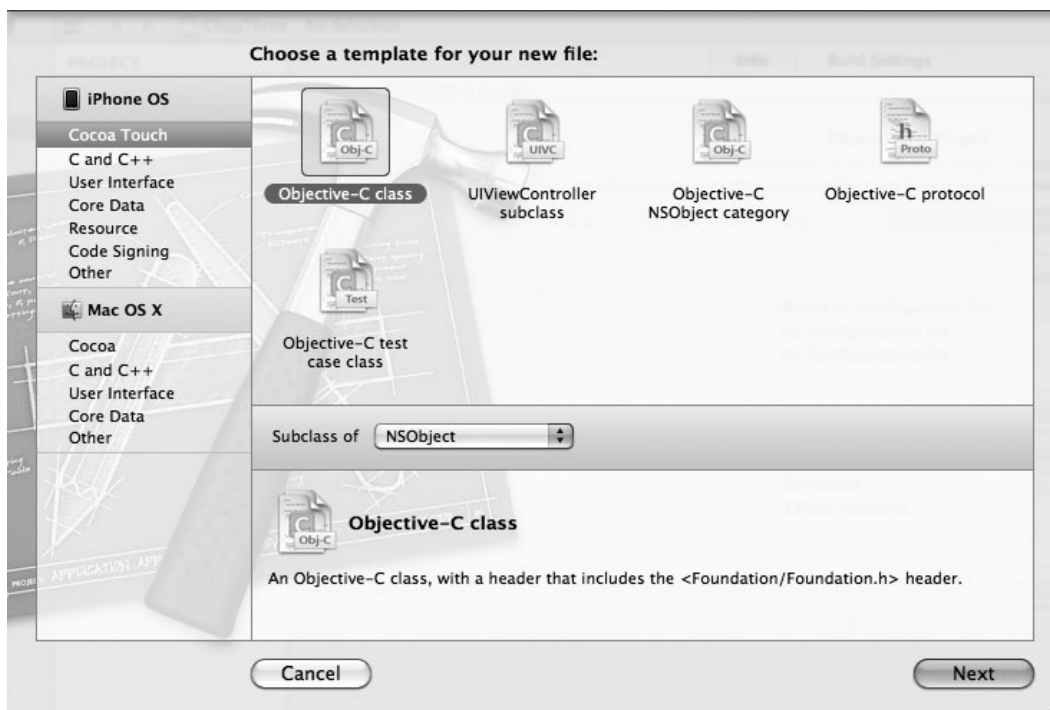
Choose a template for your new file:

iPhone OS
Cocoa Touch
C and C++
User Interface
Core Data
Resource
Code Signing
Other

Mac OS X
Cocoa
C and C++
User Interface
Core Data
Other

Obj-C
Objective-C class

UIVC
UIViewController subclass

Obj-C
Objective-C NSObject category

h
Proto
Objective-C protocol

Test
Objective-C test case class

Subclass of NSObject

Obj-C
Objective-C class

An Objective-C class, with a header that includes the <Foundation/Foundation.h> header.

Cancel

Next